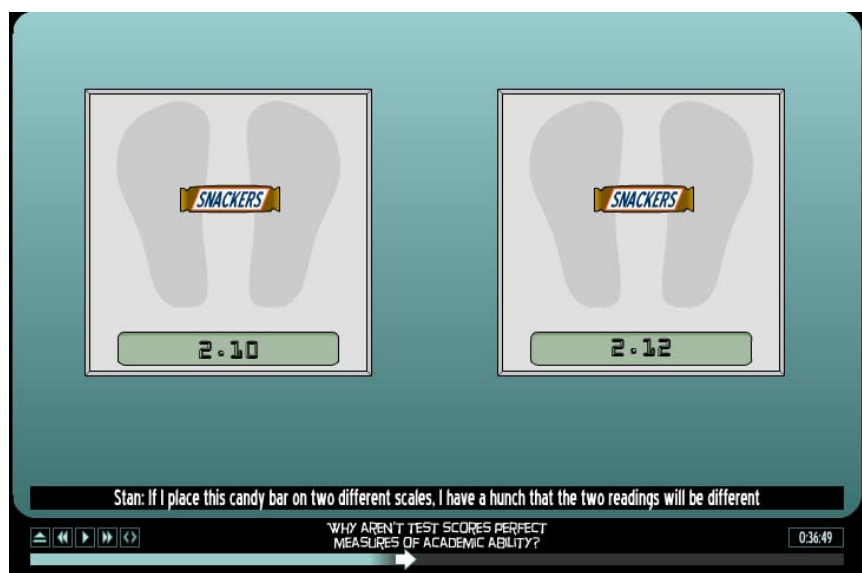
SNACKERS

2.10

SNACKERS

2.12

Stan: If I place this candy bar on two different scales, I have a hunch that the two readings will be different

WHY AREN'T TEST SCORES PERFECT MEASURES OF ACADEMIC ABILITY?

0:36:49